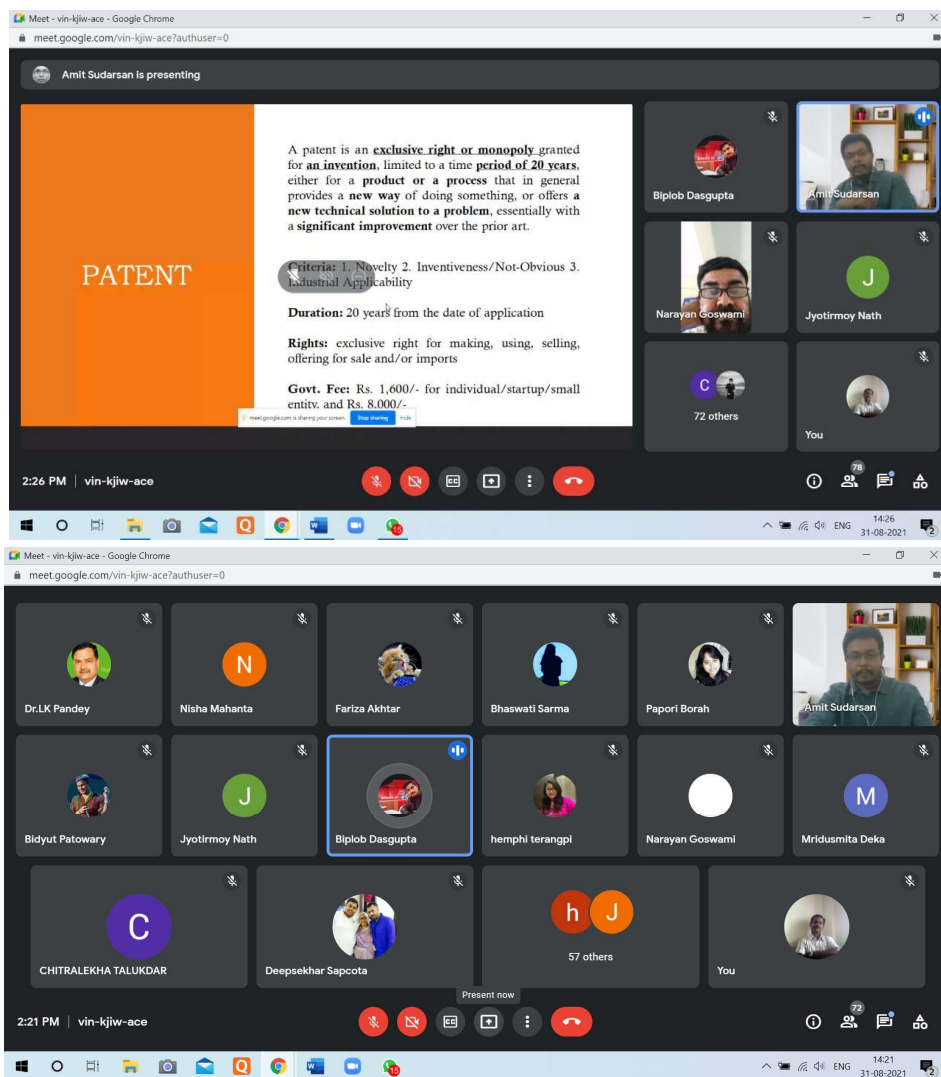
Meet - vin-kjiw-ace - Google Chrome
meet.google.com/vin-kjiw-ace?authuser=0

Amit Sudarsan is presenting

PATENT

A patent is an **exclusive right or monopoly** granted for **an invention**, limited to a time **period of 20 years**, either for a **product or a process** that in general provides a **new way** of doing something, or offers **a new technical solution to a problem**, essentially with a **significant improvement** over the prior art.

**Criteria:** 1. Novelty 2. Inventiveness/Not-Obvious 3. Industrial Applicability

**Duration:** 20 years from the date of application

**Rights:** exclusive right for making, using, selling, offering for sale and/or imports

**Govt. Fee:** Rs. 1,600/- for individual/startup/small entity, and Rs. 8,000/-

meet.google.com is sharing your screen. Stop sharing Hide

Biplob Dasgupta
Amit Sudarsan
Narayan Goswami
Jyotirmoy Nath
C
72 others
You

2:26 PM | vin-kjiw-ace
78
ENG 14:26 31-08-2021

Meet - vin-kjiw-ace - Google Chrome
meet.google.com/vin-kjiw-ace?authuser=0

Dr.LK Pandey
N
Nisha Mahanta
Fariza Akhtar
Bhaswati Sarma
Papori Borah
Amit Sudarsan
Bidyut Patowary
J
Jyotirmoy Nath
Biplob Dasgupta
hemphi terangpi
Narayan Goswami
M
Mridusmita Deka
C
CHITRALEKHA TALUKDAR
Deepsekhar Sapcota
h J
57 others
You

Present now
2:21 PM | vin-kjiw-ace
72
ENG 14:21 31-08-2021